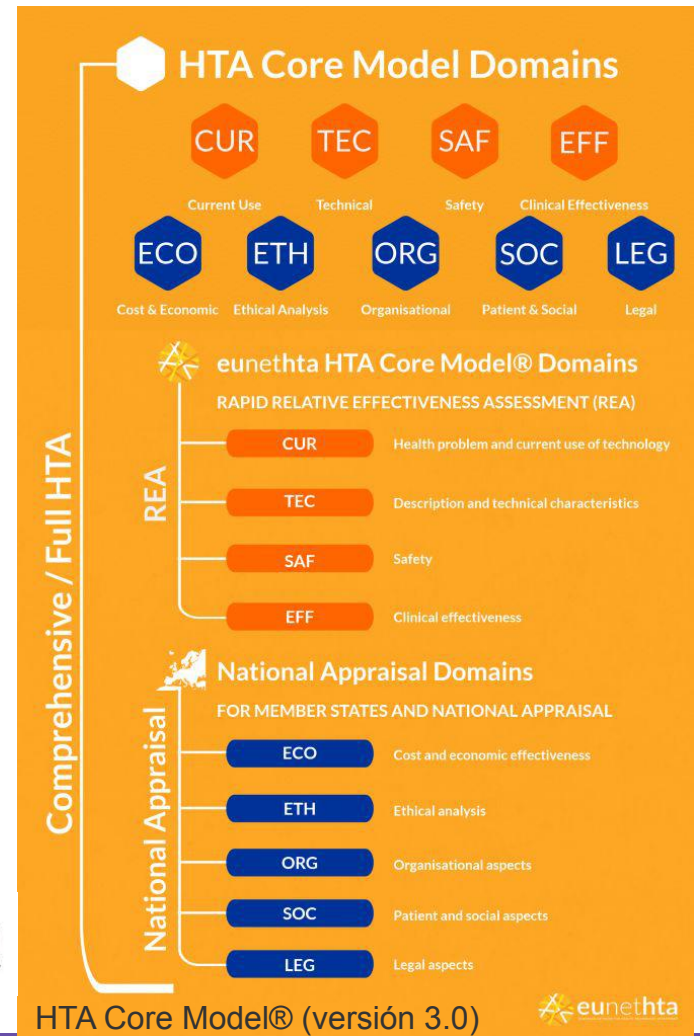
HTA Core Model Domains

CUR
Current Use

TEC
Technical

SAF
Safety

EFF
Clinical Effectiveness

ECO
Cost & Economic

ETH
Ethical Analysis

ORG
Organisational

SOC
Patient & Social

LEG
Legal

Comprehensive / Full HTA

eunethta HTA Core Model® Domains

RAPID RELATIVE EFFECTIVENESS ASSESSMENT (REA)

REA

CUR Health problem and current use of technology

TEC Description and technical characteristics

SAF Safety

EFF Clinical effectiveness

National Appraisal Domains

FOR MEMBER STATES AND NATIONAL APPRAISAL

National Appraisal

ECO Cost and economic effectiveness

ETH Ethical analysis

ORG Organisational aspects

SOC Patient and social aspects

LEG Legal aspects

HTA Core Model® (versión 3.0)

eunethta